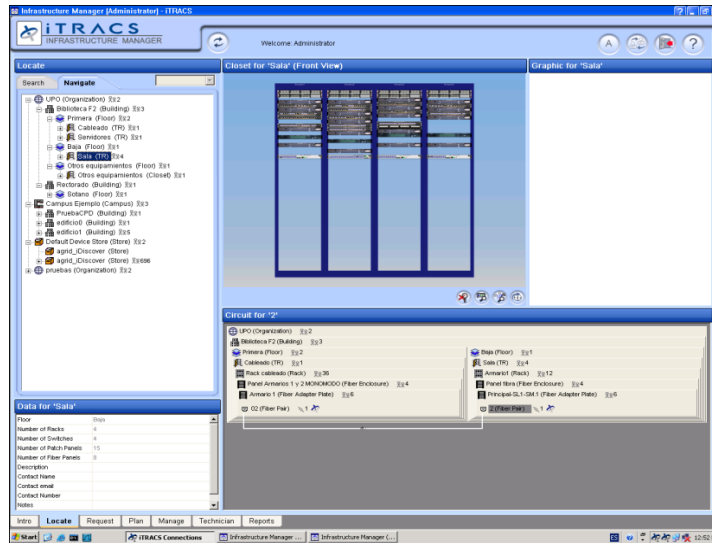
Infrastructure Manager [Administrator] - iTRACS

iTRACS
INFRASTRUCTURE MANAGER

Welcome: Administrator

Locate

Search Navigate

UPO (Organization) 2
Biblioteca F2 (Building) 3
Primera (Floor) 2
Cableado (TR) 1
Servidores (TR) 1
Baja (Floor) 1
Sala (TR) 4
Otros equipamientos (Floor) 1
Otros equipamientos (Closet) 1
Rectorado (Building) 1
Sotano (Floor) 1
Campus Ejemplo (Campus) 3
PruebaCPD (Building) 1
edificio0 (Building) 1
edificio1 (Building) 5
Default Device Store (Store) 2
agrid_iDiscover (Store)
agrid_iDiscover (Store) 696
pruebas (Organization) 2

Closet for 'Sala' (Front View)

Graphic for 'Sala'

Circuit for '2'

UPO (Organization) 2
Biblioteca F2 (Building) 3
Primera (Floor) 2
Cableado (TR) 1
Rack cableado (Rack) 36
Panel Armarios 1 y 2 MONOMODO (Fiber Enclosure) 4
Armario 1 (Fiber Adapter Plate) 6
02 (Fiber Pair) 1

Baja (Floor) 1
Sala (TR) 4
Armario1 (Rack) 12
Panel fibra (Fiber Enclosure) 4
Principal-SL1-SM.1 (Fiber Adapter Plate) 6
2 (Fiber Pair) 1

Data for 'Sala'

| | |
|---|---|
| Floor | Baja |
| Number of Racks | 4 |
| Number of Switches | 4 |
| Number of Patch Panels | 15 |
| Number of Fiber Panels | 8 |
| Description | |
| Contact Name | |
| Contact email | |
| Contact Number | |
| Notes | |

Intro Locate Request Plan Manage Technician Reports

Start iTRACS Connections Infrastructure Manager ... Infrastructure Manager (... 12:52